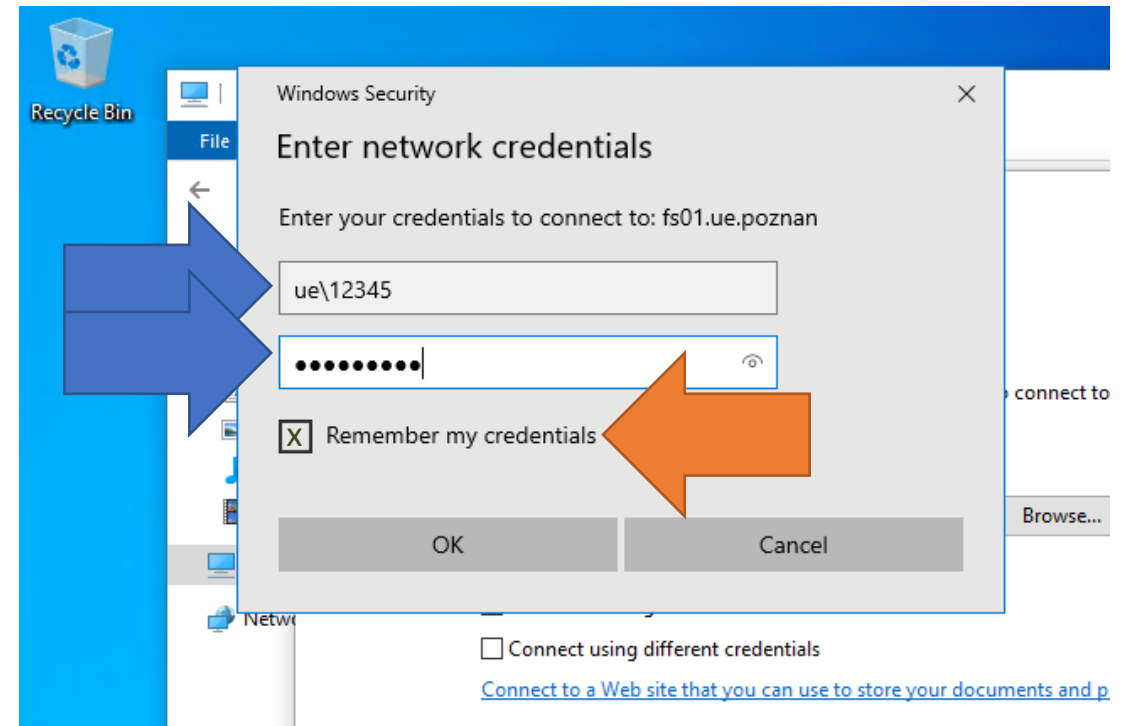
Recycle Bin

File

Windows Security

Enter network credentials

Enter your credentials to connect to: fs01.ue.poznan

ue\12345

●●●●●●●●●

X Remember my credentials

OK

Cancel

connect to

Browse...

Netwo

Connect using different credentials

Connect to a Web site that you can use to store your documents and p